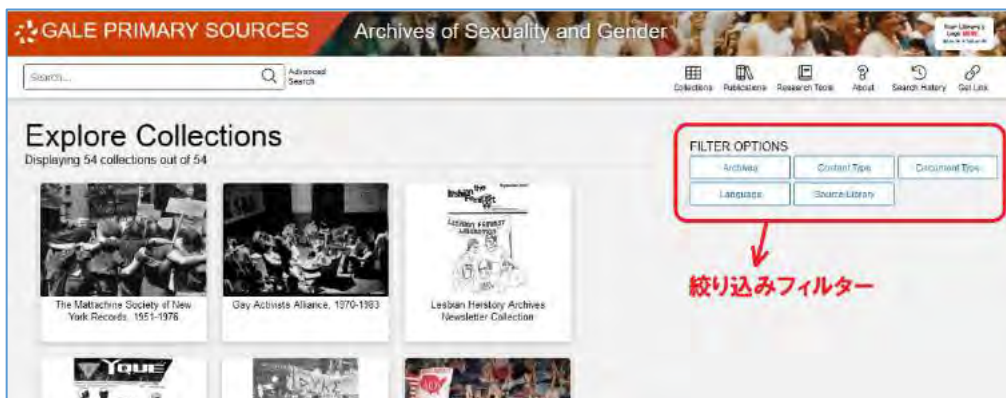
GALE PRIMARY SOURCES Archives of Sexuality and Gender

Your Library's Logo HERE

Search...

Advanced Search

Collections Publications Research Tools About Search History Get Link

Explore Collections

Displaying 54 collections out of 54

The Mattachine Society of New York Records, 1951-1976

Gay Activists Alliance, 1970-1983

Lesbian Herstory Archives Newsletter Collection

FILTER OPTIONS

Archives

Content Type

Document Type

Language

Source Library

絞り込みフィルター

YQUE

DYKE